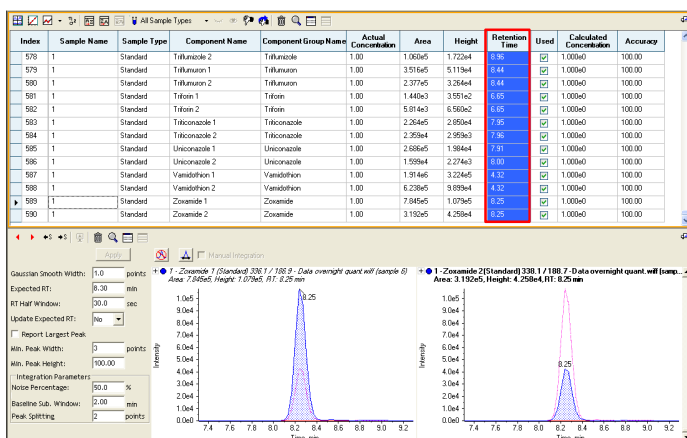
All Sample Types

| Index | Sample Name | Sample Type | Component Name | Component Group Name | Actual Concentration | Area | Height | Retention Time | Used | Calculated Concentration | Accuracy |
|---|---|---|---|---|---|---|---|---|---|---|---|
| 578 | 1 | Standard | Triflumizole 2 | Triflumizole | 1.00 | 1.060e5 | 1.722e4 | 8.96 | | 1.000e0 | 100.00 |
| 579 | 1 | Standard | Triflumuron 1 | Triflumuron | 1.00 | 3.516e5 | 5.119e4 | 8.44 | | 1.000e0 | 100.00 |
| 580 | 1 | Standard | Triflumuron 2 | Triflumuron | 1.00 | 2.377e5 | 3.264e4 | 8.44 | | 1.000e0 | 100.00 |
| 581 | 1 | Standard | Triforin 1 | Triforin | 1.00 | 1.440e3 | 3.551e2 | 6.65 | | 1.000e0 | 100.00 |
| 582 | 1 | Standard | Triforin 2 | Triforin | 1.00 | 5.814e3 | 6.560e2 | 6.65 | | 1.000e0 | 100.00 |
| 583 | 1 | Standard | Triticonazole 1 | Triticonazole | 1.00 | 2.264e5 | 2.850e4 | 7.95 | | 1.000e0 | 100.00 |
| 584 | 1 | Standard | Triticonazole 2 | Triticonazole | 1.00 | 2.359e4 | 2.959e3 | 7.96 | | 1.000e0 | 100.00 |
| 585 | 1 | Standard | Uniconazole 1 | Uniconazole | 1.00 | 2.686e5 | 1.984e4 | 7.91 | | 1.000e0 | 100.00 |
| 586 | 1 | Standard | Uniconazole 2 | Uniconazole | 1.00 | 1.559e4 | 2.274e3 | 8.00 | | 1.000e0 | 100.00 |
| 587 | 1 | Standard | Vamidothion 1 | Vamidothion | 1.00 | 1.914e6 | 3.224e5 | 4.32 | | 1.000e0 | 100.00 |
| 588 | 1 | Standard | Vamidothion 2 | Vamidothion | 1.00 | 6.238e5 | 9.899e4 | 4.32 | | 1.000e0 | 100.00 |
| 589 | 1 | Standard | Zoxamide 1 | Zoxamide | 1.00 | 7.845e5 | 1.079e5 | 8.25 | | 1.000e0 | 100.00 |
| 590 | 1 | Standard | Zoxamide 2 | Zoxamide | 1.00 | 3.192e5 | 4.258e4 | 8.25 | | 1.000e0 | 100.00 |

Apply

Manual Integration

Gaussian Smooth Width: 1.0 points
Expected RT: 8.30 min
RT Half Window: 30.0 sec
Update Expected RT: No
Report Largest Peak
Min. Peak Width: 3 points
Min. Peak Height: 100.00
Integration Parameters
Noise Percentage: 50.0 %
Baseline Sub. Window: 2.00 min
Peak Splitting 2 points

1 - Zoxamide 1 (Standard) 336.1 / 188.9 - Data overnight quant.wiff (sample 6)
Area: 7.845e5, Height: 1.079e5, RT: 8.25 min

1.0e5
9.0e4
8.0e4
7.0e4
6.0e4
5.0e4
4.0e4
3.0e4
2.0e4
1.0e4
0.0
Intensity
8.25
7.4 7.6 7.8 8.0 8.2 8.4 8.6 8.8 9.0 9.2
Time, min

1 - Zoxamide 2(Standard) 338.1 / 188.7 - Data overnight quant.wiff (samp...
Area: 3.192e5, Height: 4.258e4, RT: 8.25 min

1.0e5
9.0e4
8.0e4
7.0e4
6.0e4
5.0e4
4.0e4
3.0e4
2.0e4
1.0e4
0.0
Intensity
8.25
7.4 7.6 7.8 8.0 8.2 8.4 8.6 8.8 9.0 9.2
Time, min